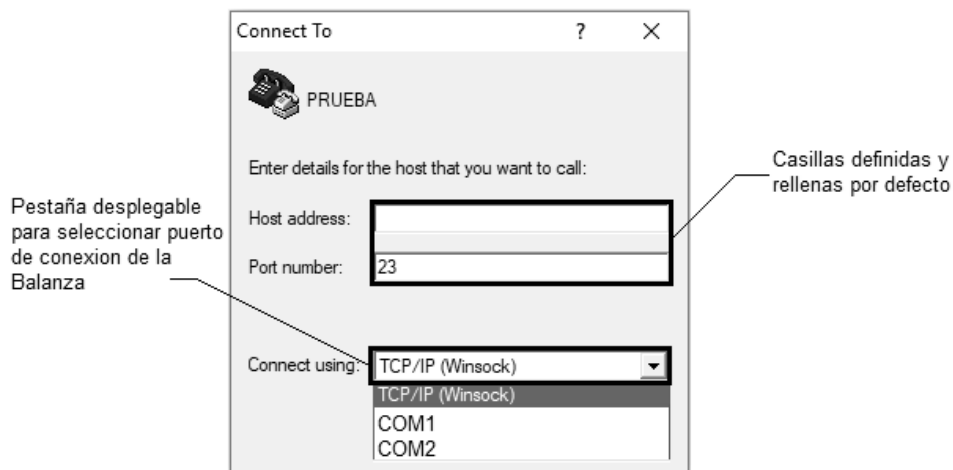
Connect To

?

X

PRUEBA

Enter details for the host that you want to call:

Host address:

Port number: 23

Connect using: TCP/IP (Winsock)

TCP/IP (Winsock)

COM1

COM2

Casillas definidas y rellenas por defecto

Pestaña desplegable para seleccionar puerto de conexion de la Balanza